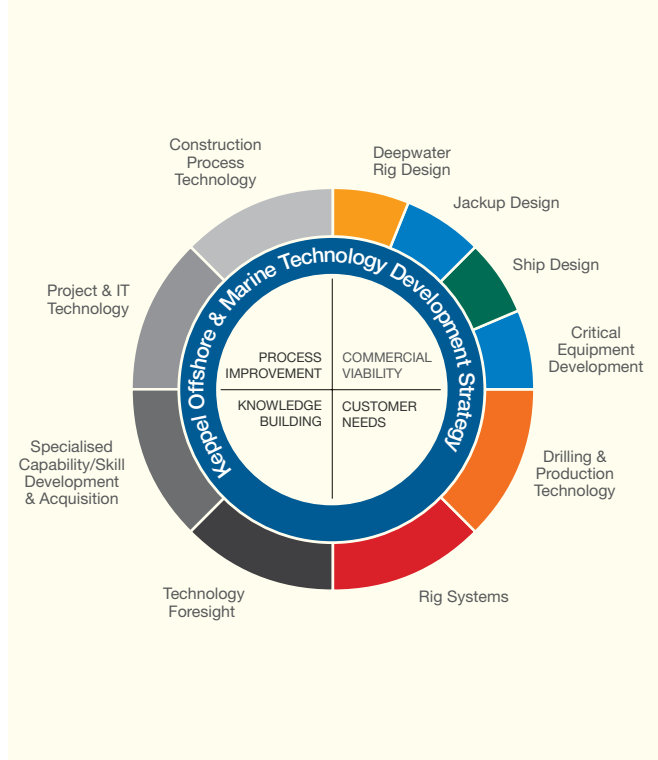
Construction Process Technology

Deepwater Rig Design

Jackup Design

Ship Design

Critical Equipment Development

Project & IT Technology

Keppel Offshore & Marine Technology Development Strategy

PROCESS IMPROVEMENT

COMMERCIAL VIABILITY

KNOWLEDGE BUILDING

CUSTOMER NEEDS

Specialised Capability/Skill Development & Acquisition

Drilling & Production Technology

Technology Foresight

Rig Systems